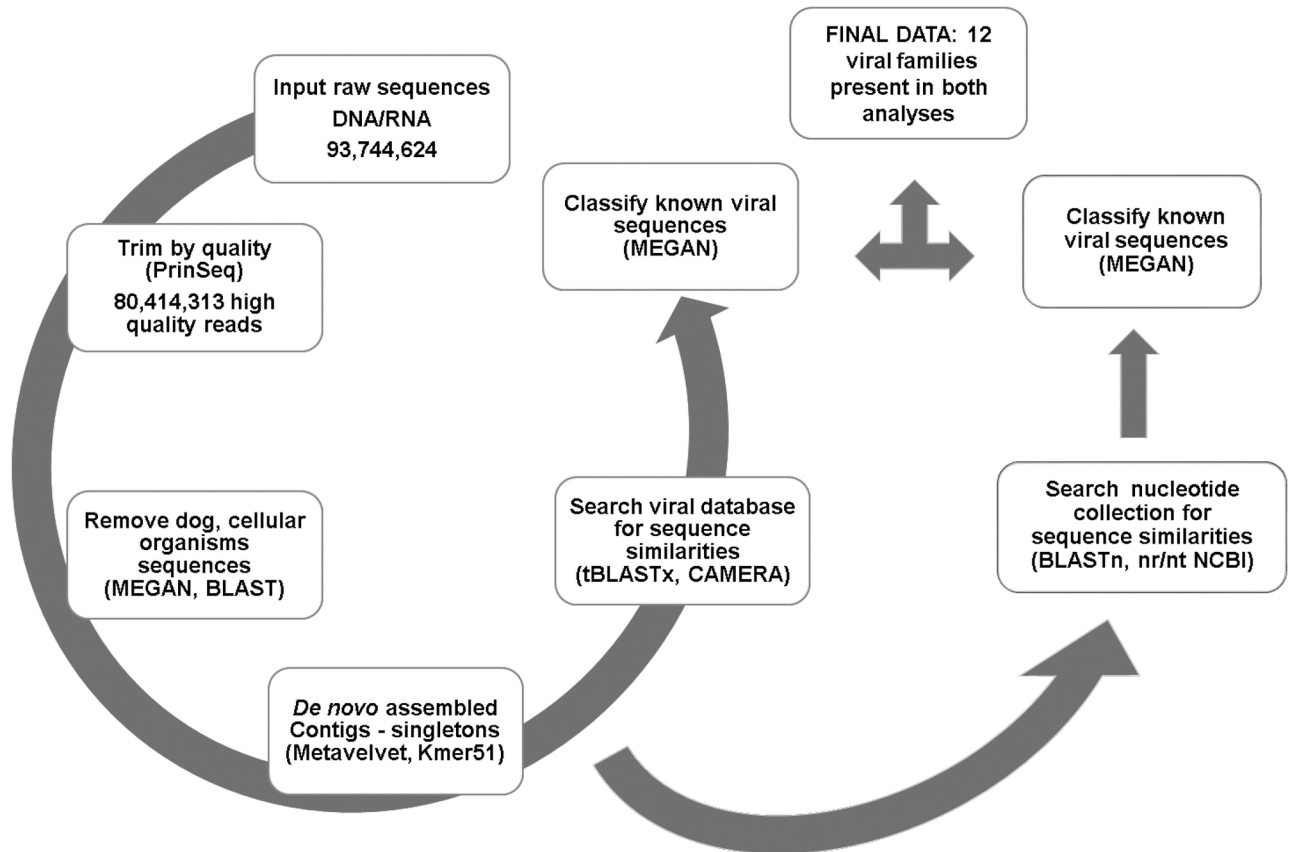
Input raw sequences
DNA/RNA
93,744,624

Trim by quality (PrinSeq)
80,414,313 high quality reads

Remove dog, cellular organisms sequences (MEGAN, BLAST)

De novo assembled Contigs - singletons (Metavelvet, Kmer51)

Search viral database for sequence similarities (tBLASTx, CAMERA)

Classify known viral sequences (MEGAN)

FINAL DATA: 12 viral families present in both analyses

Classify known viral sequences (MEGAN)

Search nucleotide collection for sequence similarities (BLASTn, nr/nt NCBI)